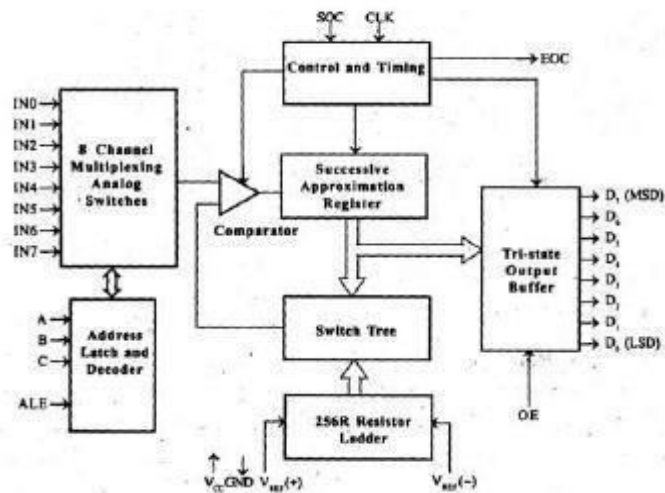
SOC
CLK
Control and Timing
EOC
IN0
IN1
IN2
IN3
IN4
IN5
IN6
IN7
8 Channel Multiplexing Analog Switches
Comparator
Successive Approximation Register
Tri-state Output Buffer
$D_7$ (MSD)
$D_6$
$D_5$
$D_4$
$D_3$
$D_2$
$D_1$
$D_0$ (LSD)
A
B
C
ALE
Address Latch and Decoder
Switch Tree
256R Resistor Ladder
OE
$V_{CC}$
GND
$V_{REF}(+)$
$V_{REF}(-)$